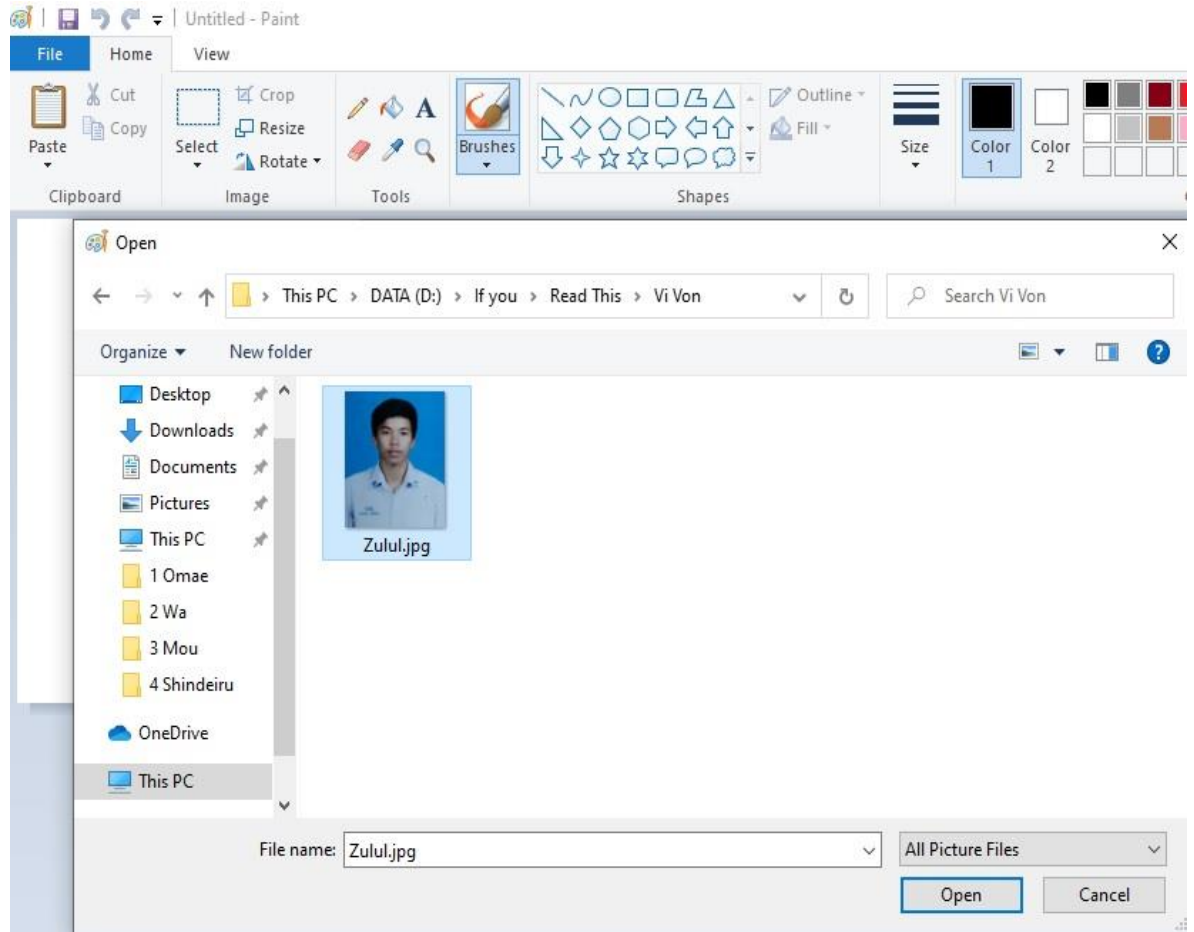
Untitled - Paint

File Home View

Paste
Cut
Copy
Clipboard

Select
Crop
Resize
Rotate
Image

A
Tools

Brushes

Outline
Fill
Shapes

Size

Color 1

Color 2

Open

This PC > DATA (D:) > If you > Read This > Vi Von

Search Vi Von

Organize
New folder

Desktop
Downloads
Documents
Pictures
This PC
1 Omae
2 Wa
3 Mou
4 Shindeiru
OneDrive
This PC

Zulul.jpg

File name: Zulul.jpg

All Picture Files

Open
Cancel